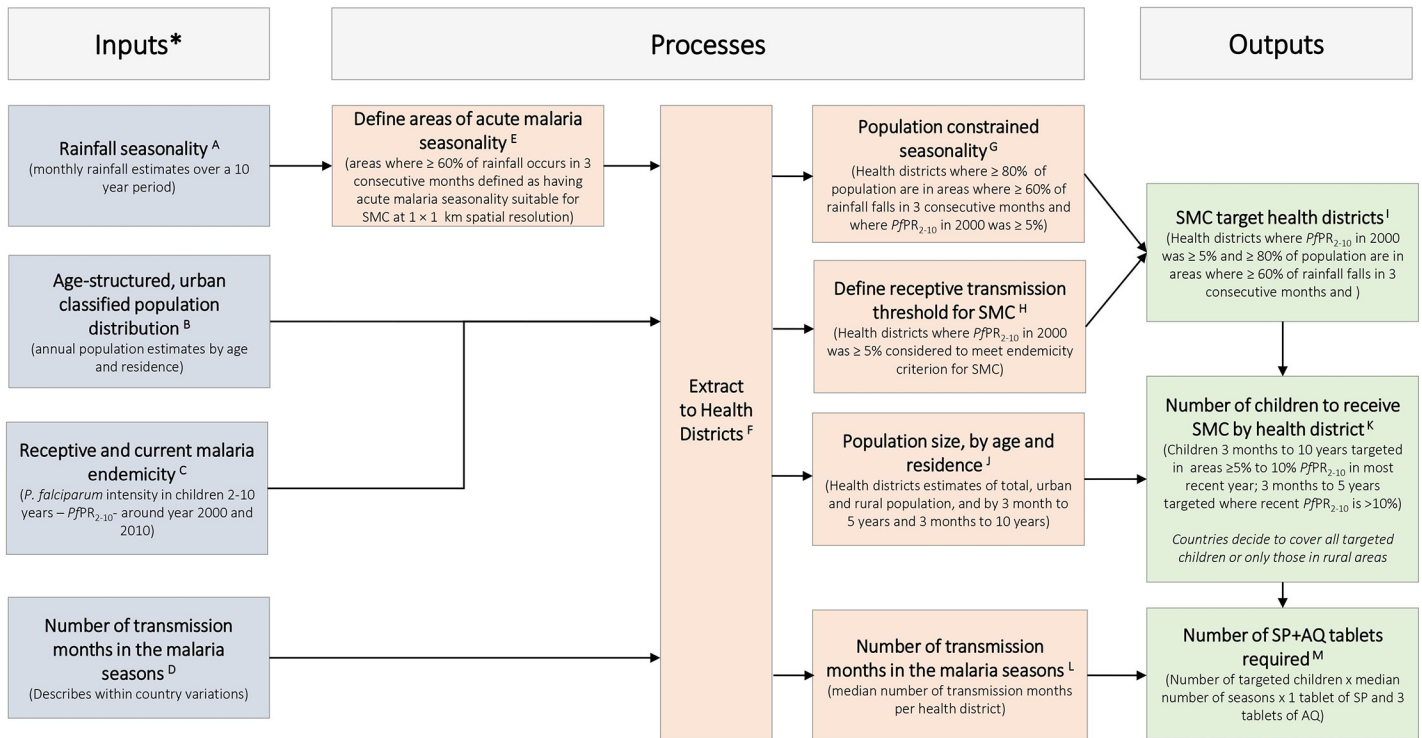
Inputs*

Processes

Outputs

Rainfall seasonality $^{A}$
(monthly rainfall estimates over a 10 year period)

Define areas of acute malaria seasonality $^{E}$
(areas where ≥ 60% of rainfall occurs in 3 consecutive months defined as having acute malaria seasonality suitable for SMC at 1 × 1 km spatial resolution)

Extract to Health Districts $^{F}$

Population constrained seasonality $^{G}$
(Health districts where ≥ 80% of population are in areas where ≥ 60% of rainfall falls in 3 consecutive months and where $Pf$PR$_{2-10}$ in 2000 was ≥ 5%)

SMC target health districts $^{I}$
(Health districts where $Pf$PR$_{2-10}$ in 2000 was ≥ 5% and ≥ 80% of population are in areas where ≥ 60% of rainfall falls in 3 consecutive months and )

Age-structured, urban classified population distribution $^{B}$
(annual population estimates by age and residence)

Define receptive transmission threshold for SMC $^{H}$
(Health districts where $Pf$PR$_{2-10}$ in 2000 was ≥ 5% considered to meet endemicity criterion for SMC)

Receptive and current malaria endemicity $^{C}$
($P. falciparum$ intensity in children 2-10 years – $Pf$PR$_{2-10}$- around year 2000 and 2010)

Population size, by age and residence $^{J}$
(Health districts estimates of total, urban and rural population, and by 3 month to 5 years and 3 months to 10 years)

Number of children to receive SMC by health district $^{K}$
(Children 3 months to 10 years targeted in areas ≥5% to 10% $Pf$PR$_{2-10}$ in most recent year; 3 months to 5 years targeted where recent $Pf$PR$_{2-10}$ is >10%)

Countries decide to cover all targeted children or only those in rural areas

Number of transmission months in the malaria seasons $^{D}$
(Describes within country variations)

Number of transmission months in the malaria seasons $^{L}$
(median number of transmission months per health district)

Number of SP+AQ tablets required $^{M}$
(Number of targeted children x median number of seasons x 1 tablet of SP and 3 tablets of AQ)